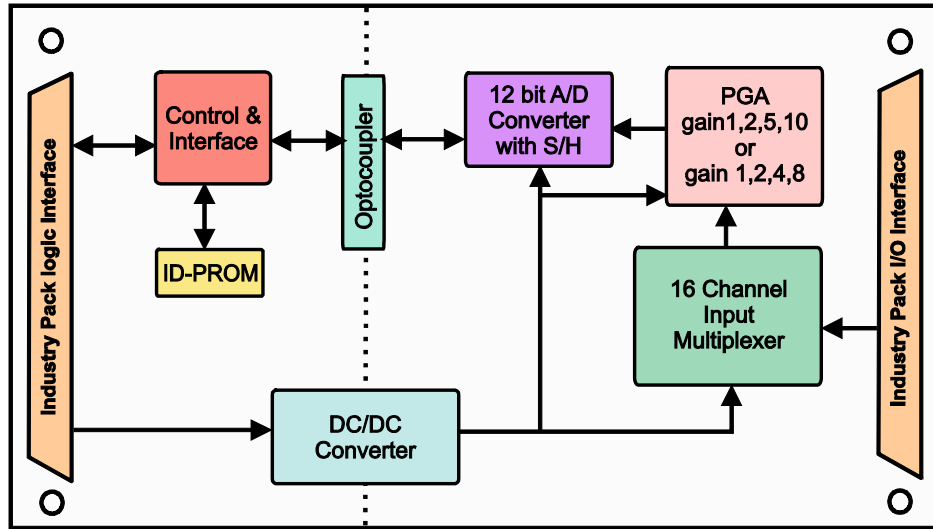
Industry Pack logic Interface

Control & Interface

ID-PROM

Optocoupler

12 bit A/D Converter with S/H

PGA gain1,2,5,10 or gain 1,2,4,8

16 Channel Input Multiplexer

DC/DC Converter

Industry Pack I/O Interface